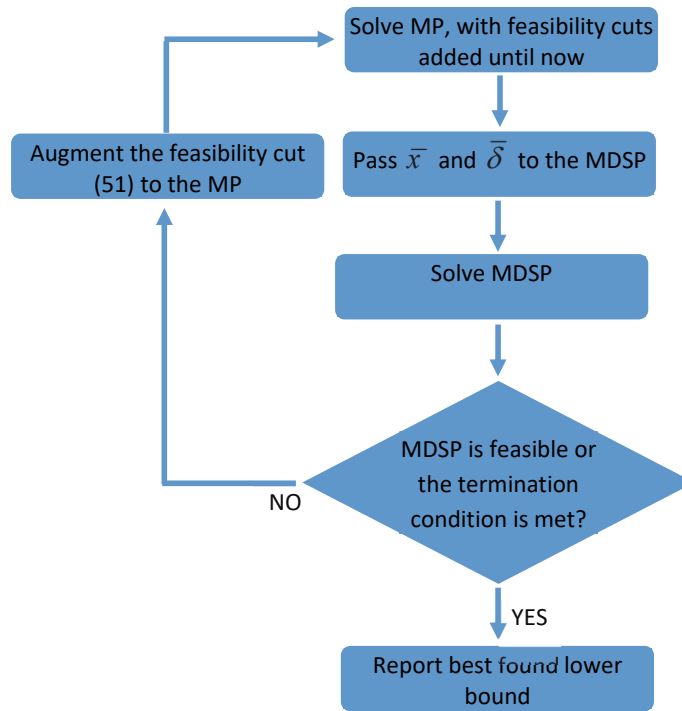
Solve MP, with feasibility cuts added until now

Augment the feasibility cut (51) to the MP

Pass $\bar{x}$ and $\bar{\delta}$ to the MDSP

Solve MDSP

MDSP is feasible or the termination condition is met?

NO

YES

Report best found lower bound